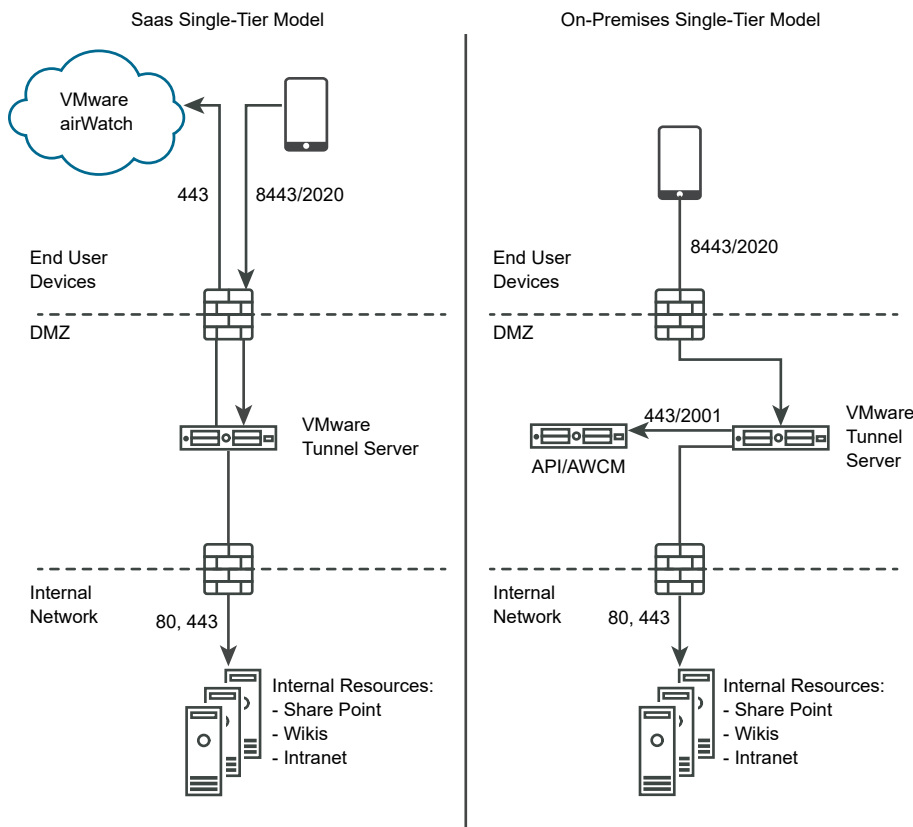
Saas Single-Tier Model

VMware airWatch

443

8443/2020

End User Devices

DMZ

VMware Tunnel Server

Internal Network

80, 443

Internal Resources:
- Share Point
- Wikis
- Intranet

On-Premises Single-Tier Model

8443/2020

End User Devices

DMZ

443/2001

VMware Tunnel Server

API/AWCM

Internal Network

80, 443

Internal Resources:
- Share Point
- Wikis
- Intranet